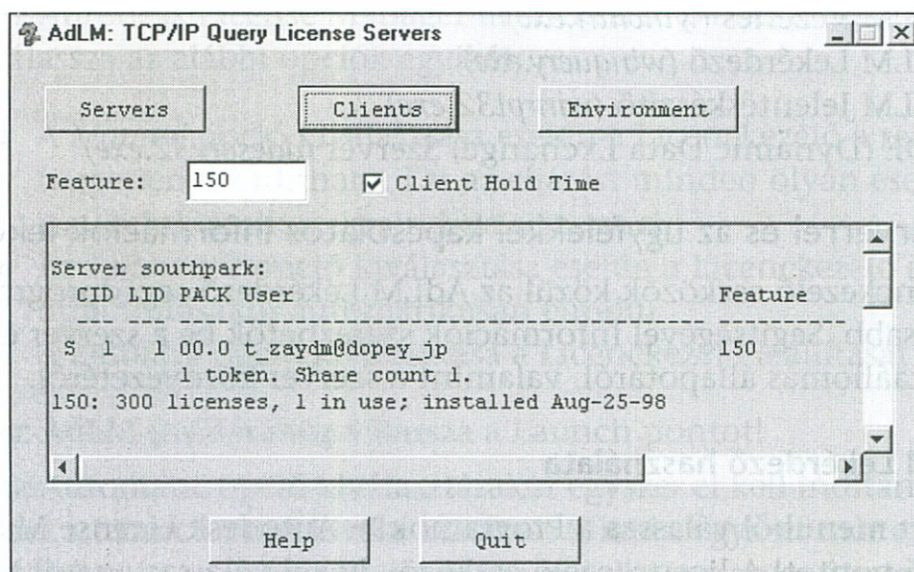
AdLM: TCP/IP Query License Servers

Servers

Clients

Environment

Feature: 150

Client Hold Time

Server southpark:
CID LID PACK User Feature
--- --- ---- ---------------------------------------- ----------
S 1 1 00.0 t_zaydm@dopey_jp 150
1 token. Share count 1.
150: 300 licenses, 1 in use; installed Aug-25-98

Help

Quit